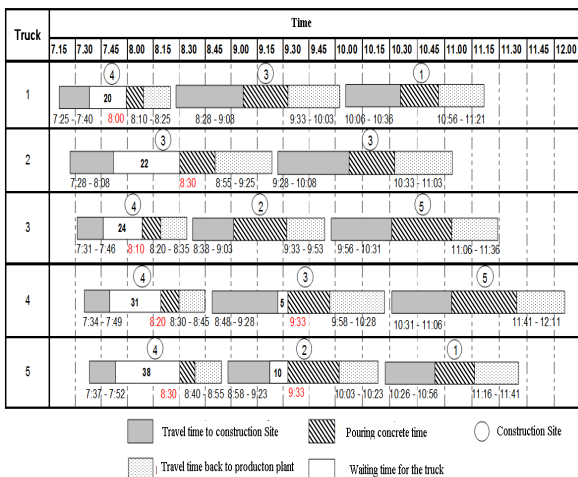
| Truck | Time |
|---|---|
| | 7.15 7.30 7.45 8.00 8.15 8.30 8.45 9.00 9.15 9.30 9.45 10.00 10.15 10.30 10.45 11.00 11.15 11.30 11.45 12.00 |
| 1 | 4 20 7:25 - 7:40 8:00 8:10 - 8:25 3 8:28 - 9:08 9:33 - 10:03 1 10:06 - 10:36 10:56 - 11:21 |
| 2 | 3 22 7:28 - 8:08 8:30 8:55 - 9:25 3 9:28 - 10:08 10:33 - 11:03 |
| 3 | 4 24 7:31 - 7:46 8:10 8:20 - 8:35 2 8:38 - 9:03 9:33 - 9:53 5 9:56 - 10:31 11:06 - 11:36 |
| 4 | 4 31 7:34 - 7:49 8:20 8:30 - 8:45 3 5 8:48 - 9:28 9:33 9:58 - 10:28 5 10:31 - 11:06 11:41 - 12:11 |
| 5 | 4 38 7:37 - 7:52 8:30 8:40 - 8:55 2 10 8:58 - 9:23 9:33 10:03 - 10:23 1 10:26 - 10:56 11:16 - 11:41 |

Travel time to construction Site

Pouring concrete time

Construction Site

Travel time back to producton plant

Waiting time for the truck